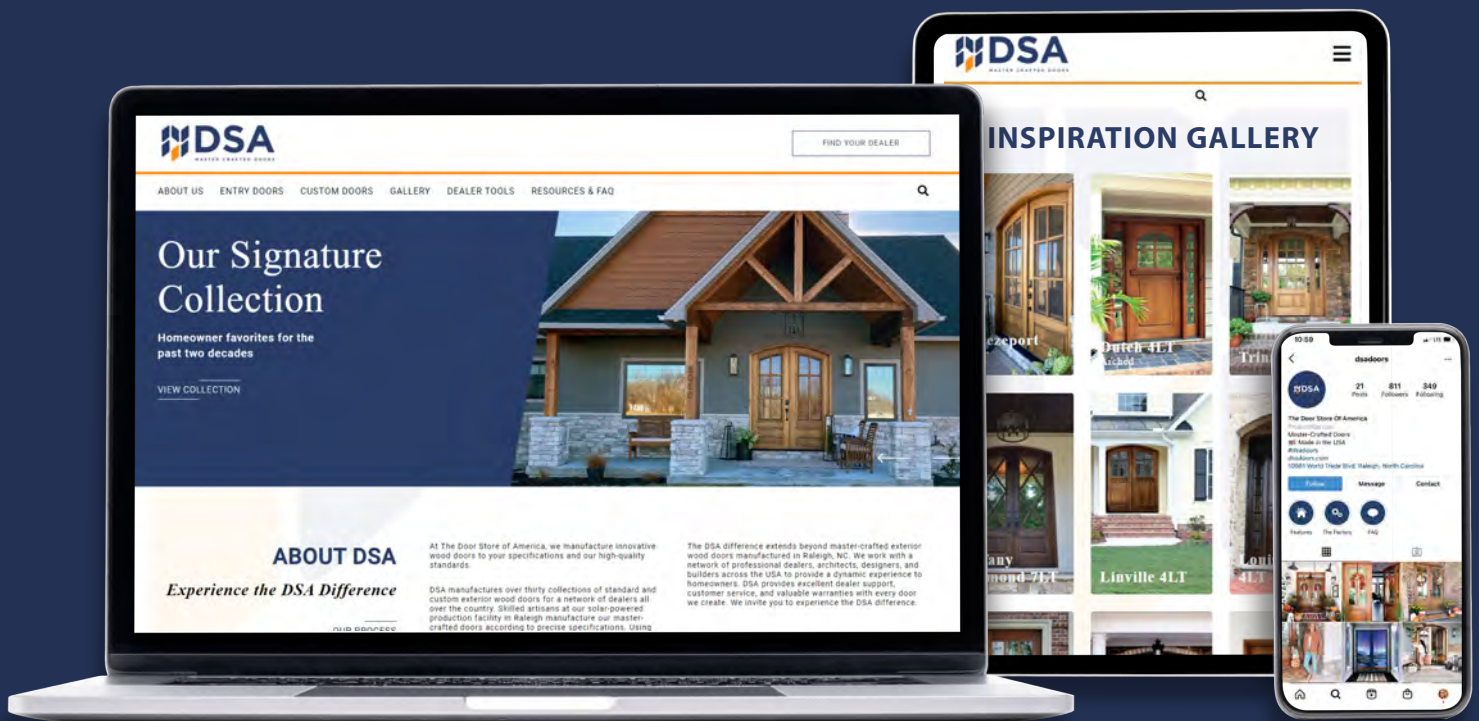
DSA
MASTER CRAFTED DOORS

FIND YOUR DEALER

ABOUT US ENTRY DOORS CUSTOM DOORS GALLERY DEALER TOOLS RESOURCES & FAQ

Our Signature Collection

Homeowner favorites for the past two decades

VIEW COLLECTION

ABOUT DSA

Experience the DSA Difference

OUR PROCESS

At The Door Store of America, we manufacture innovative wood doors to your specifications and our high-quality standards.

DSA manufactures over thirty collections of standard and custom exterior wood doors for a network of dealers all over the country. Skilled artisans at our solar-powered production facility in Raleigh manufacture our master-crafted doors according to precise specifications. Using

The DSA difference extends beyond master-crafted exterior wood doors manufactured in Raleigh, NC. We work with a network of professional dealers, architects, designers, and builders across the USA to provide a dynamic experience to homeowners. DSA provides excellent dealer support, customer service, and valuable warranties with every door we create. We invite you to experience the DSA difference.

DSA
MASTER CRAFTED DOORS

INSPIRATION GALLERY

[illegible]ezeport

Dutch 4LT
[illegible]rched

Trin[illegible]

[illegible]any
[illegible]mond 7LT

Linville 4LT

Loni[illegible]
4LT

10:59

dsadoors

DSA

21 Posts
811 Followers
349 Following

The Door Store Of America
Product/service
Master-Crafted Doors
Made in the USA
#dsadoors
dsadoors.com
10981 World Trade Blvd, Raleigh, North Carolina

Follow
Message
Contact

Features
The Factory
FAQ